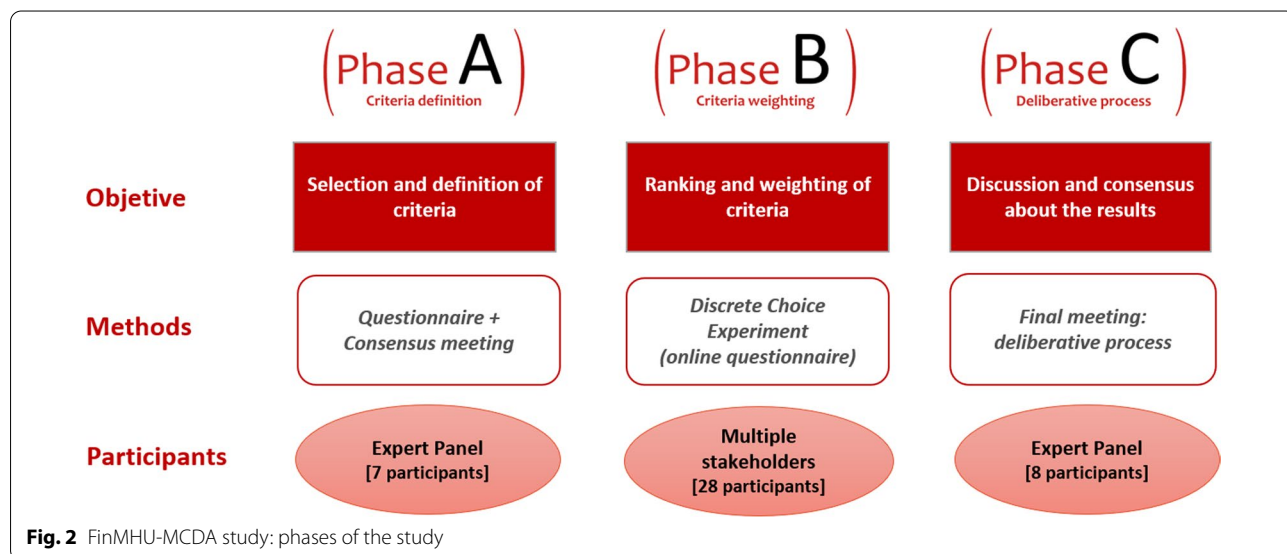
(Phase A)
Criteria definition

(Phase B)
Criteria weighting

(Phase C)
Deliberative process

Objetive

Selection and definition of criteria

Ranking and weighting of criteria

Discussion and consensus about the results

Methods

*Questionnaire + Consensus meeting*

*Discrete Choice Experiment (online questionnaire)*

*Final meeting: deliberative process*

Participants

Expert Panel [7 participants]

Multiple stakeholders [28 participants]

Expert Panel [8 participants]

**Fig. 2** FinMHU-MCDA study: phases of the study